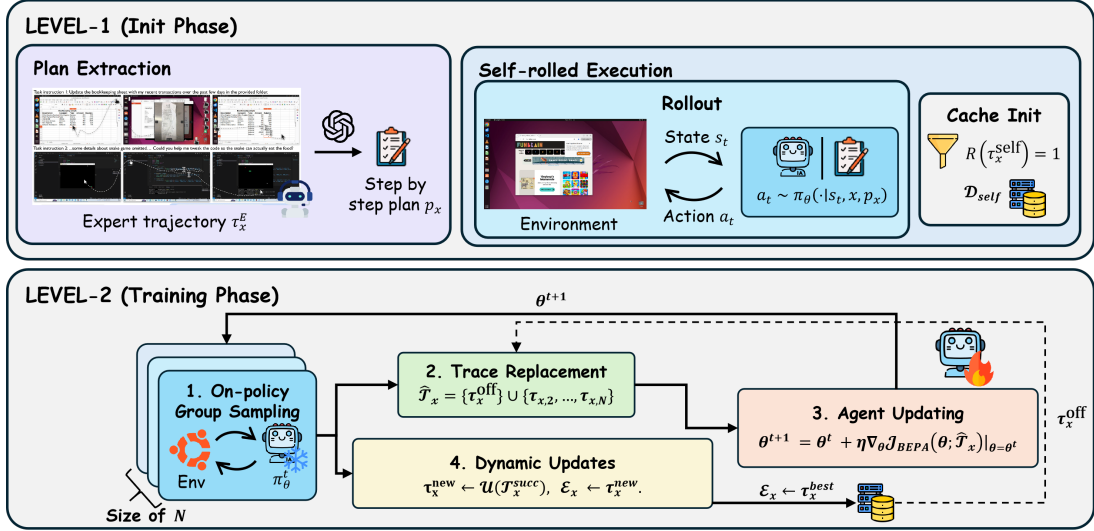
LEVEL-1 (Init Phase)

Plan Extraction

Task instruction 1: Update the bookkeeping sheet with my recent transactions over the past few days in the provided folder.

Task instruction 2: ...some details about snake game omitted... Could you help me tweak the code so the snake can actually eat the food?

Expert trajectory $\tau_x^E$

Step by step plan $p_x$

Self-rolled Execution

Rollout

Environment

State $s_t$

Action $a_t$

$a_t \sim \pi_\theta(\cdot|s_t, x, p_x)$

Cache Init

$R\left(\tau_x^{\text{self}}\right) = 1$

$\mathcal{D}_{self}$

LEVEL-2 (Training Phase)

$\theta^{t+1}$

1. On-policy Group Sampling

Env

$\pi_\theta^t$

Size of $N$

2. Trace Replacement

$\hat{\mathcal{T}}_x = \{\tau_x^{\text{off}}\} \cup \{\tau_{x,2}, ..., \tau_{x,N}\}$

3. Agent Updating

$\theta^{t+1} = \theta^t + \eta\nabla_\theta \mathcal{J}_{BEPA}(\theta; \hat{\mathcal{T}}_x)|_{\theta=\theta^t}$

$\tau_x^{\text{off}}$

4. Dynamic Updates

$\tau_x^{\text{new}} \leftarrow \mathcal{U}(\mathcal{T}_x^{succ}), \ \mathcal{E}_x \leftarrow \tau_x^{new}.$

$\mathcal{E}_x \leftarrow \tau_x^{best}$